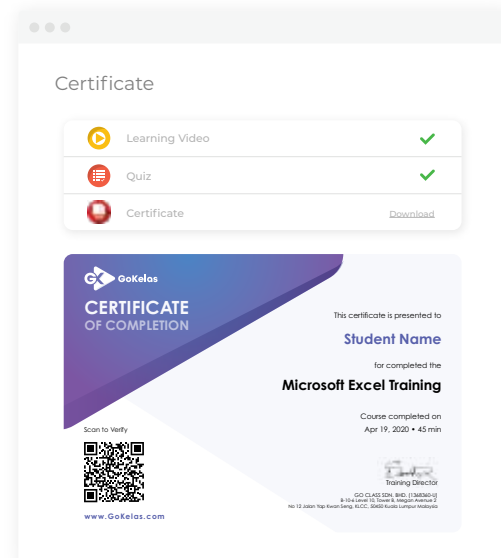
Certificate

Learning Video

Quiz

Certificate

Download

GoKelas

CERTIFICATE
OF COMPLETION

This certificate is presented to

Student Name

for completed the

Microsoft Excel Training

Course completed on
Apr 19, 2020 • 45 min

Scan to Verify

www.GoKelas.com

Training Director

GO CLASS SDN. BHD. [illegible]
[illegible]
No 12 Jalan Yap Kwan Seng, KLCC, 50450 Kuala Lumpur Malaysia